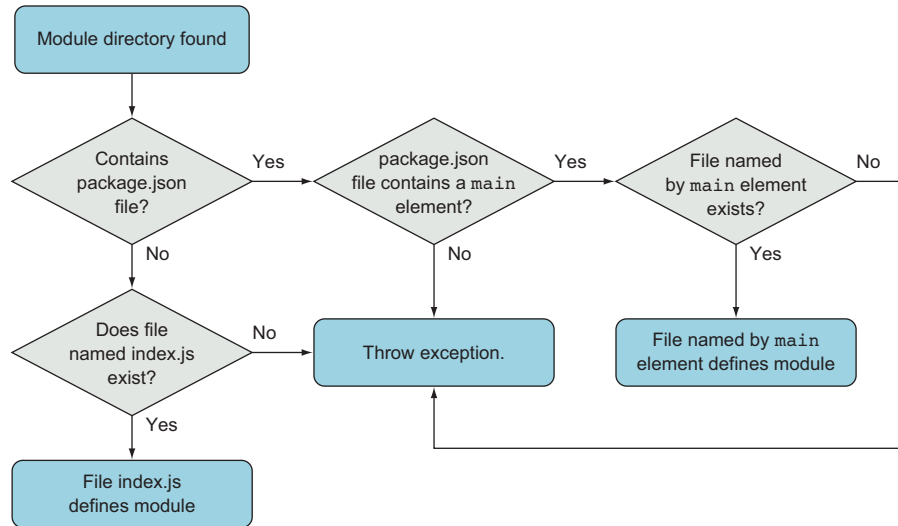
Module directory found

Contains package.json file?

Yes

package.json file contains a main element?

Yes

File named by main element exists?

No

No

No

Yes

Does file named index.js exist?

No

Throw exception.

File named by main element defines module

Yes

File index.js defines module